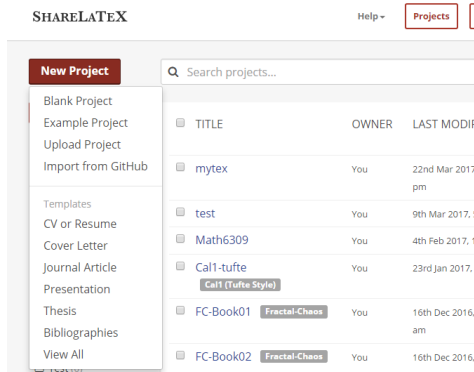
ShareLaTeX

Help ▾ Projects

New Project

Search projects...

Blank Project
Example Project
Upload Project
Import from GitHub

Templates
CV or Resume
Cover Letter
Journal Article
Presentation
Thesis
Bibliographies
View All

| | TITLE | OWNER | LAST MODIF |
|---|---|---|---|
| | mytex | You | 22nd Mar 2017 pm |
| | test | You | 9th Mar 2017, |
| | Math6309 | You | 4th Feb 2017, |
| | Cal1-tufte Cal1 (Tufte Style) | You | 23rd Jan 2017, |
| | FC-Book01 Fractal-Chaos | You | 16th Dec 2016, am |
| | FC-Book02 Fractal-Chaos | You | 16th Dec 2016, |